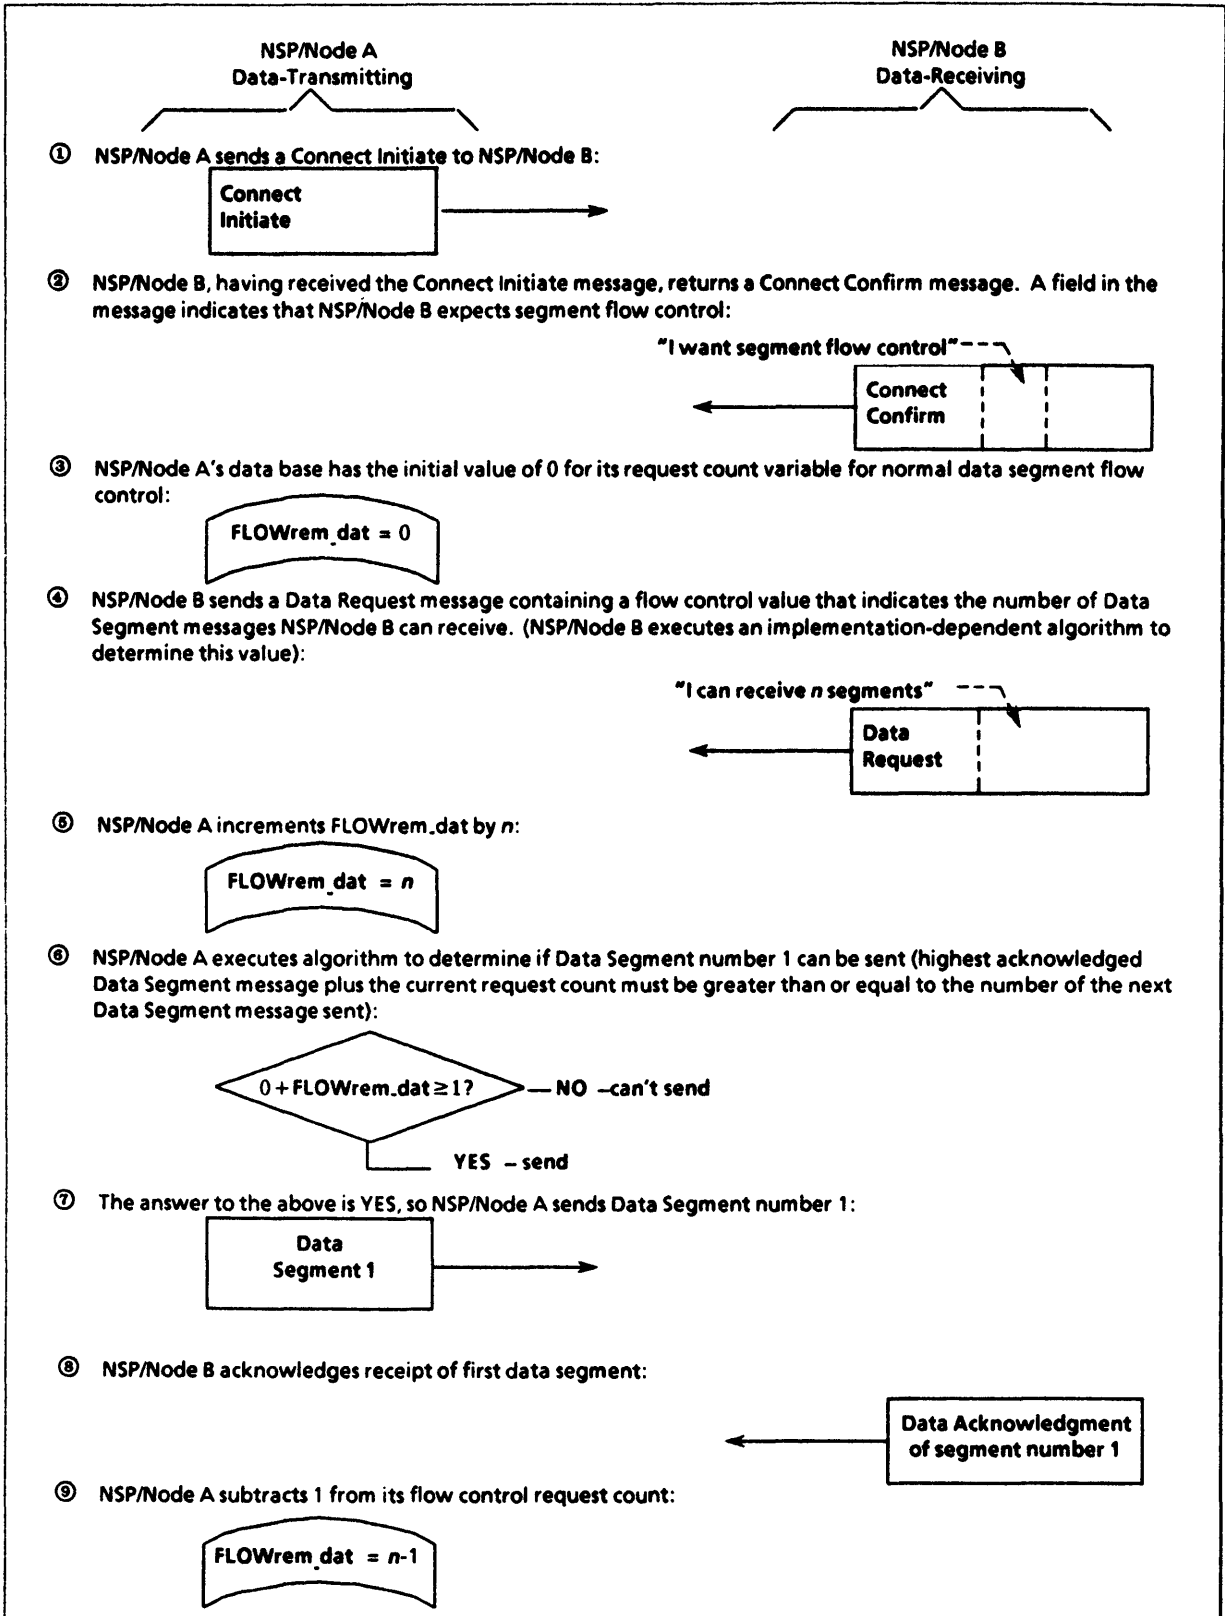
NSP/Node A
Data-Transmitting

NSP/Node B
Data-Receiving

① NSP/Node A sends a Connect Initiate to NSP/Node B:

Connect Initiate

② NSP/Node B, having received the Connect Initiate message, returns a Connect Confirm message. A field in the message indicates that NSP/Node B expects segment flow control:

"I want segment flow control"

Connect Confirm

③ NSP/Node A's data base has the initial value of 0 for its request count variable for normal data segment flow control:

FLOWrem_dat = 0

④ NSP/Node B sends a Data Request message containing a flow control value that indicates the number of Data Segment messages NSP/Node B can receive. (NSP/Node B executes an implementation-dependent algorithm to determine this value):

"I can receive n segments"

Data Request

⑤ NSP/Node A increments FLOWrem_dat by n:

FLOWrem_dat = n

⑥ NSP/Node A executes algorithm to determine if Data Segment number 1 can be sent (highest acknowledged Data Segment message plus the current request count must be greater than or equal to the number of the next Data Segment message sent):

$0 + \text{FLOWrem\_dat} \geq 1$? — NO –can't send

YES – send

⑦ The answer to the above is YES, so NSP/Node A sends Data Segment number 1:

Data Segment 1

⑧ NSP/Node B acknowledges receipt of first data segment:

Data Acknowledgment of segment number 1

⑨ NSP/Node A subtracts 1 from its flow control request count:

FLOWrem_dat = n-1